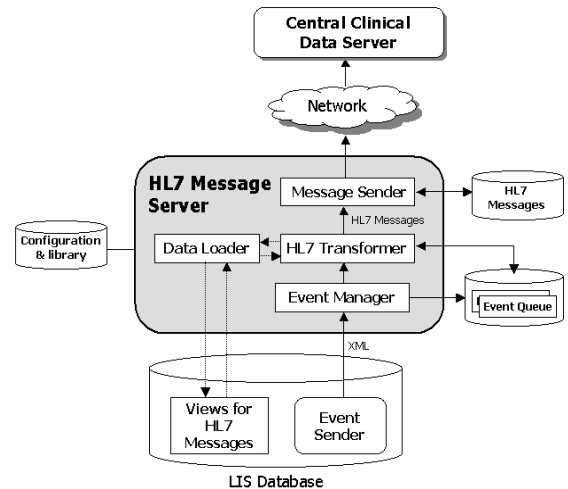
Central Clinical Data Server

Network

HL7 Message Server

Message Sender

HL7 Messages

HL7 Messages

Configuration & library

Data Loader

HL7 Transformer

Event Manager

Event Queue

XML

Views for HL7 Messages

Event Sender

LIS Database